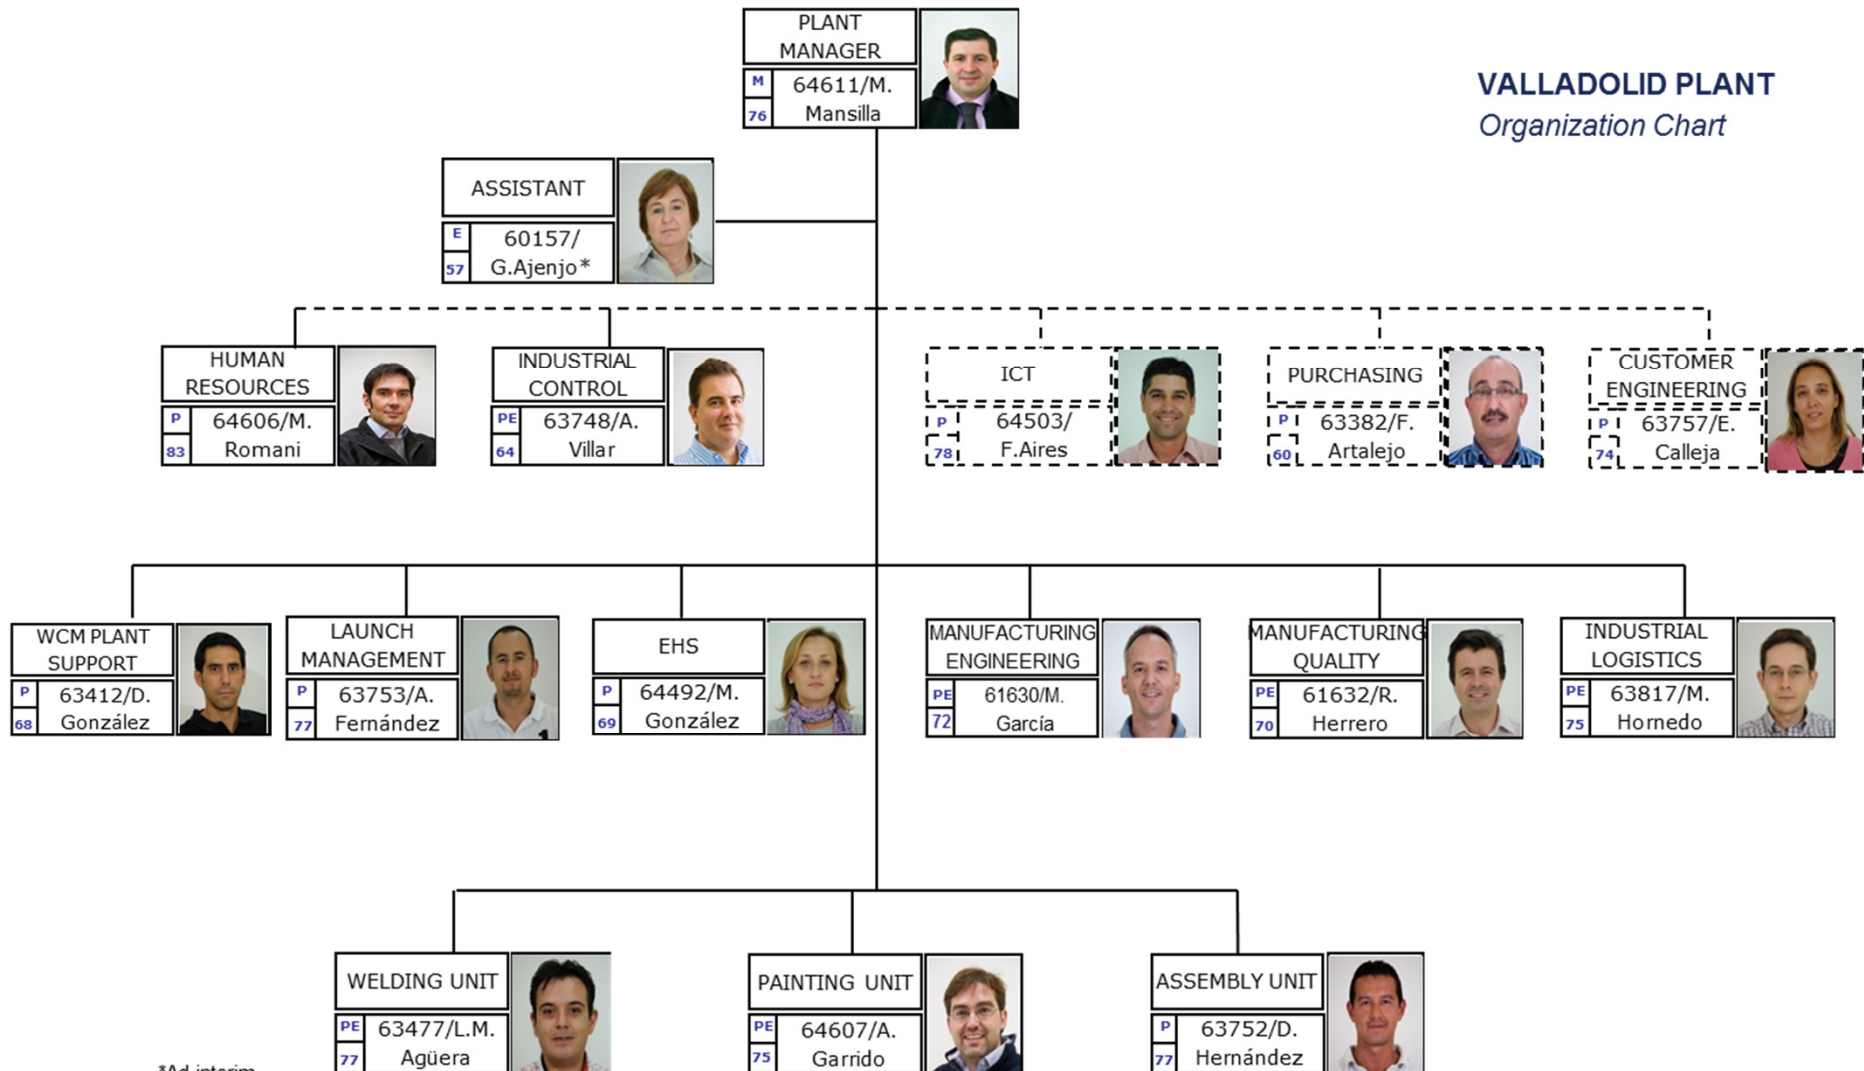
PLANT MANAGER
M
76
64611/M. Mansilla

VALLADOLID PLANT
Organization Chart

ASSISTANT
E
57
60157/ G.Ajenjo*

HUMAN RESOURCES
P
83
64606/M. Romani

INDUSTRIAL CONTROL
PE
64
63748/A. Villar

ICT
P
78
64503/ F.Aires

PURCHASING
P
60
63382/F. Artalejo

CUSTOMER ENGINEERING
P
74
63757/E. Calleja

WCM PLANT SUPPORT
P
68
63412/D. González

LAUNCH MANAGEMENT
P
77
63753/A. Fernández

EHS
P
69
64492/M. González

MANUFACTURING ENGINEERING
PE
72
61630/M. García

MANUFACTURING QUALITY
PE
70
61632/R. Herrero

INDUSTRIAL LOGISTICS
PE
75
63817/M. Hornedo

WELDING UNIT
PE
77
63477/L.M. Agüera

PAINTING UNIT
PE
75
64607/A. Garrido

ASSEMBLY UNIT
P
77
63752/D. Hernández

*Ad interim